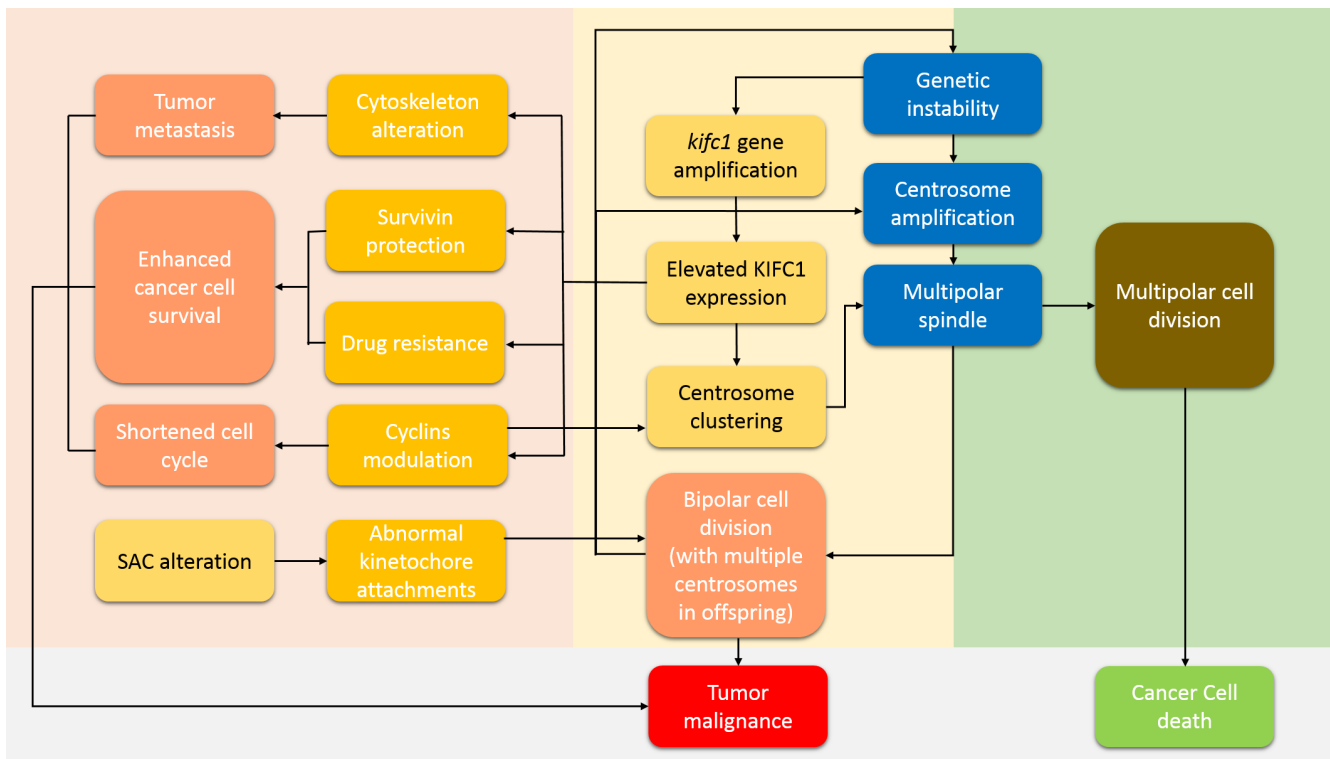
Tumor metastasis

Cytoskeleton alteration

Genetic instability

kifc1 gene amplification

Enhanced cancer cell survival

Survivin protection

Centrosome amplification

Elevated KIFC1 expression

Multipolar spindle

Multipolar cell division

Drug resistance

Centrosome clustering

Shortened cell cycle

Cyclins modulation

SAC alteration

Abnormal kinetochore attachments

Bipolar cell division (with multiple centrosomes in offspring)

Tumor malignance

Cancer Cell death